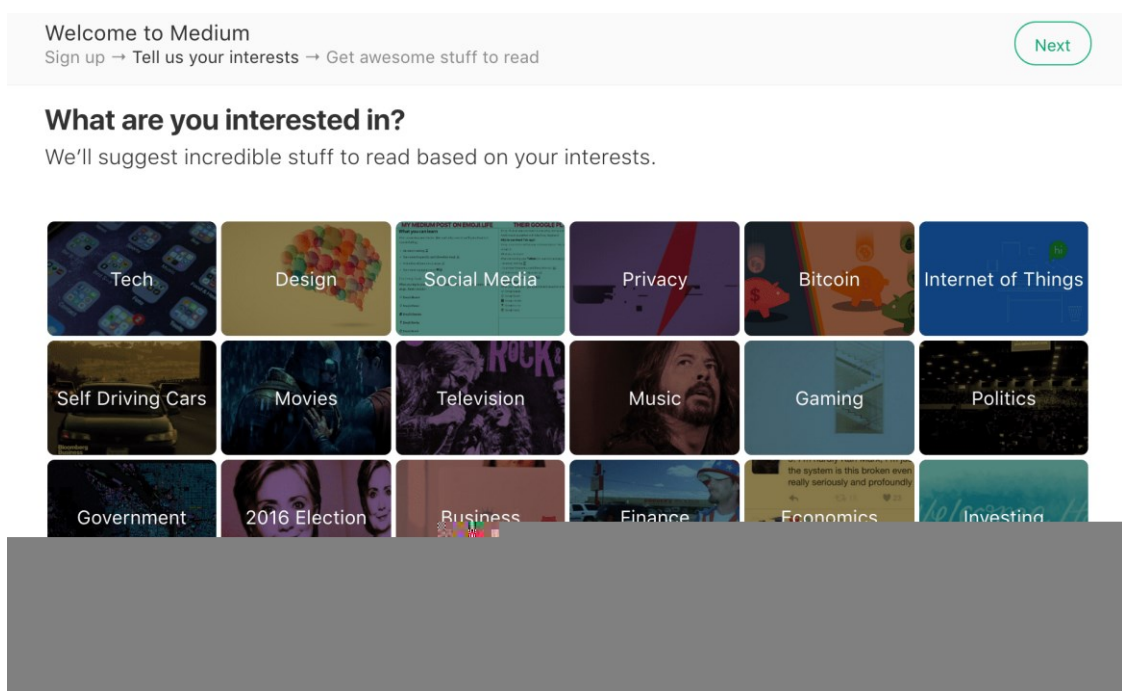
Welcome to Medium
Sign up → Tell us your interests → Get awesome stuff to read

Next

What are you interested in?

We'll suggest incredible stuff to read based on your interests.

Tech
Design
Social Media
Privacy
Bitcoin
Internet of Things
Self Driving Cars
Movies
Television
Music
Gaming
Politics
Government
2016 Election
Business
Finance
Economics
Investing